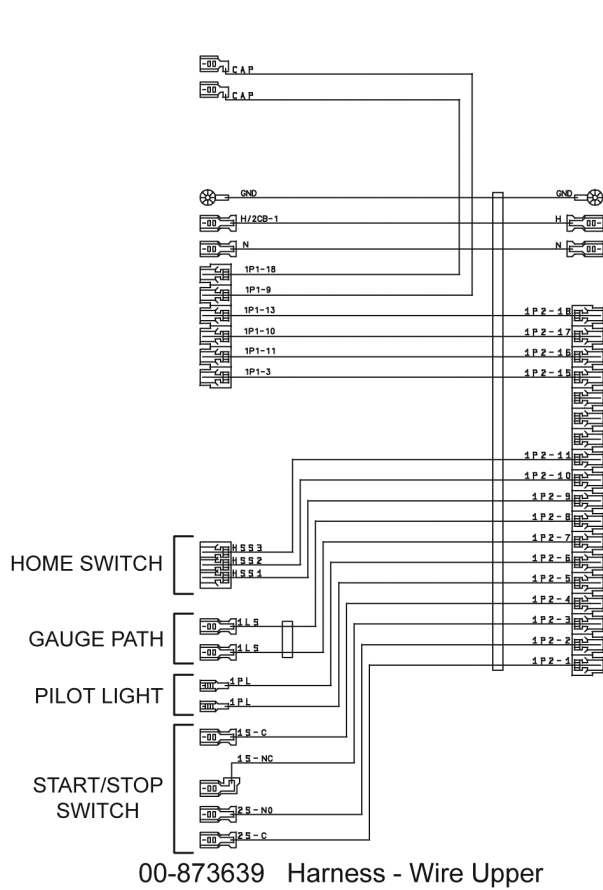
-00 CAP
-00 CAP

GND
-00 H/2CB-1
-00 N
1P1-18
1P1-9
1P1-13
1P1-10
1P1-11
1P1-3

GND
H -00
N -00
1P2-18
1P2-17
1P2-16
1P2-15
1P2-11
1P2-10
1P2-9
1P2-8
1P2-7
1P2-6
1P2-5
1P2-4
1P2-3
1P2-2
1P2-1

HOME SWITCH
HSS3
HSS2
HSS1

GAUGE PATH
-00 1LS
-00 1LS

PILOT LIGHT
1PL
1PL

START/STOP SWITCH
-00 1S-C
1S-NC
-00 2S-NO
-00 2S-C

00-873639 Harness - Wire Upper